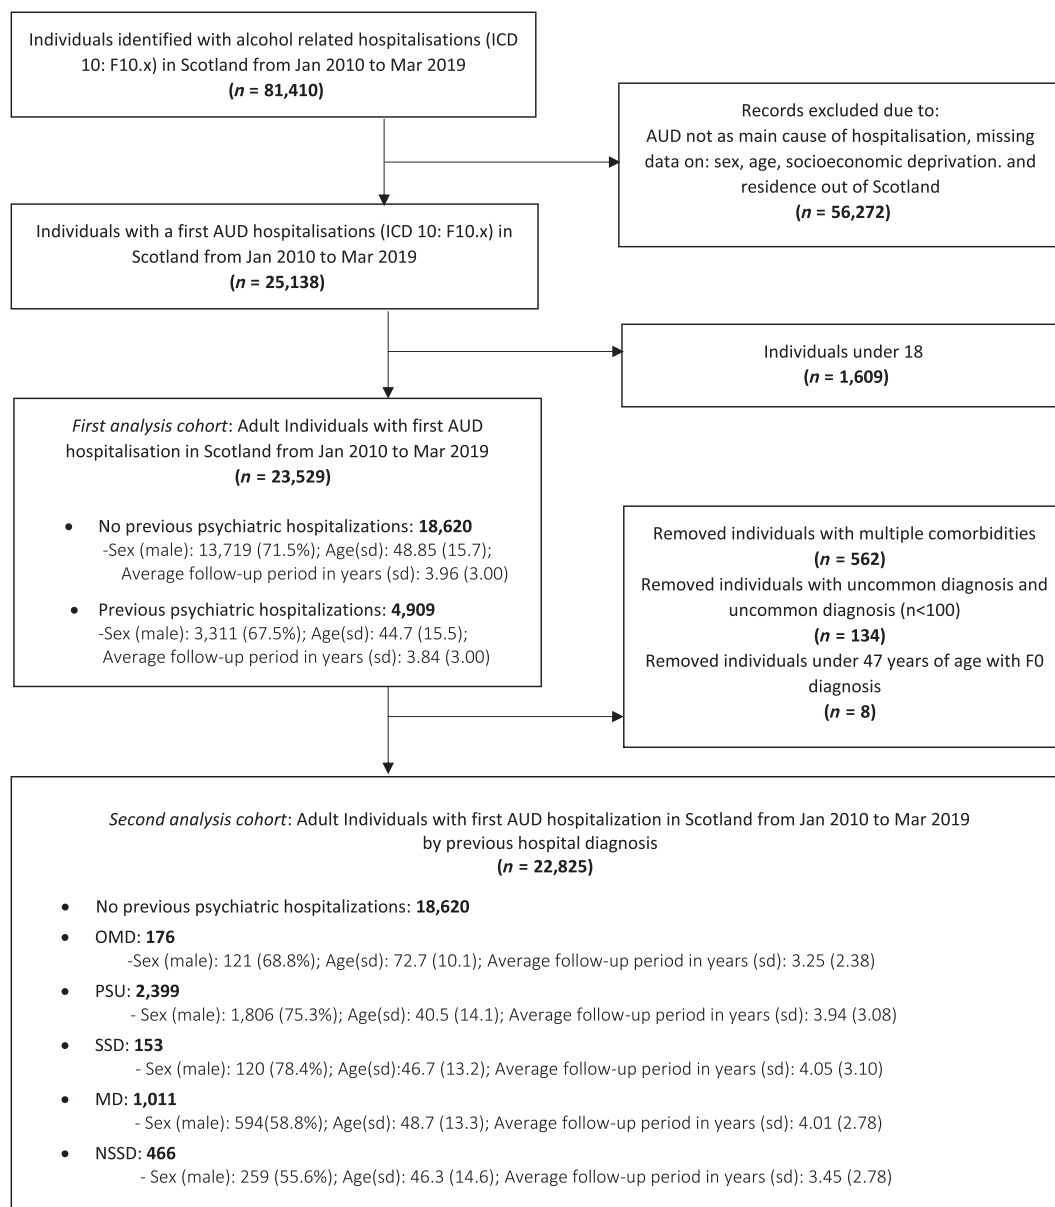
Individuals identified with alcohol related hospitalisations (ICD 10: F10.x) in Scotland from Jan 2010 to Mar 2019
(*n* = 81,410)

Records excluded due to:
AUD not as main cause of hospitalisation, missing data on: sex, age, socioeconomic deprivation. and residence out of Scotland
(*n* = 56,272)

Individuals with a first AUD hospitalisations (ICD 10: F10.x) in Scotland from Jan 2010 to Mar 2019
(*n* = 25,138)

Individuals under 18
(*n* = 1,609)

*First analysis cohort*: Adult Individuals with first AUD hospitalisation in Scotland from Jan 2010 to Mar 2019
(*n* = 23,529)

- No previous psychiatric hospitalizations: **18,620**
-Sex (male): 13,719 (71.5%); Age(sd): 48.85 (15.7); Average follow-up period in years (sd): 3.96 (3.00)
- Previous psychiatric hospitalizations: **4,909**
-Sex (male): 3,311 (67.5%); Age(sd): 44.7 (15.5); Average follow-up period in years (sd): 3.84 (3.00)

Removed individuals with multiple comorbidities
(*n* = 562)
Removed individuals with uncommon diagnosis and uncommon diagnosis (n<100)
(*n* = 134)
Removed individuals under 47 years of age with F0 diagnosis
(*n* = 8)

*Second analysis cohort*: Adult Individuals with first AUD hospitalization in Scotland from Jan 2010 to Mar 2019 by previous hospital diagnosis
(*n* = 22,825)

- No previous psychiatric hospitalizations: **18,620**
- OMD: **176**
-Sex (male): 121 (68.8%); Age(sd): 72.7 (10.1); Average follow-up period in years (sd): 3.25 (2.38)
- PSU: **2,399**
- Sex (male): 1,806 (75.3%); Age(sd): 40.5 (14.1); Average follow-up period in years (sd): 3.94 (3.08)
- SSD: **153**
- Sex (male): 120 (78.4%); Age(sd):46.7 (13.2); Average follow-up period in years (sd): 4.05 (3.10)
- MD: **1,011**
- Sex (male): 594(58.8%); Age(sd): 48.7 (13.3); Average follow-up period in years (sd): 4.01 (2.78)
- NSSD: **466**
- Sex (male): 259 (55.6%); Age(sd): 46.3 (14.6); Average follow-up period in years (sd): 3.45 (2.78)